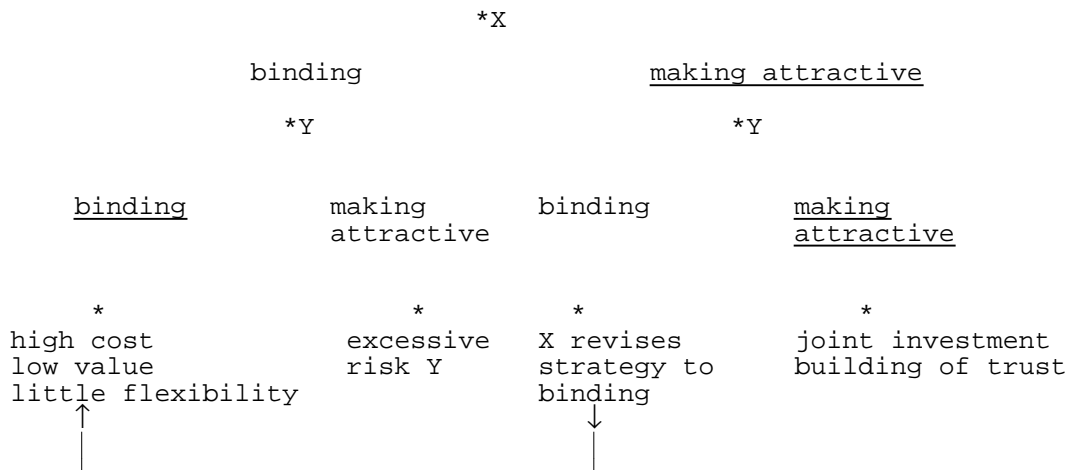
*X

binding

<u>making attractive</u>

*Y

*Y

<u>binding</u>

making attractive

binding

<u>making attractive</u>

*
high cost
low value
little flexibility

*
excessive risk Y

*
X revises strategy to binding

*
joint investment
building of trust